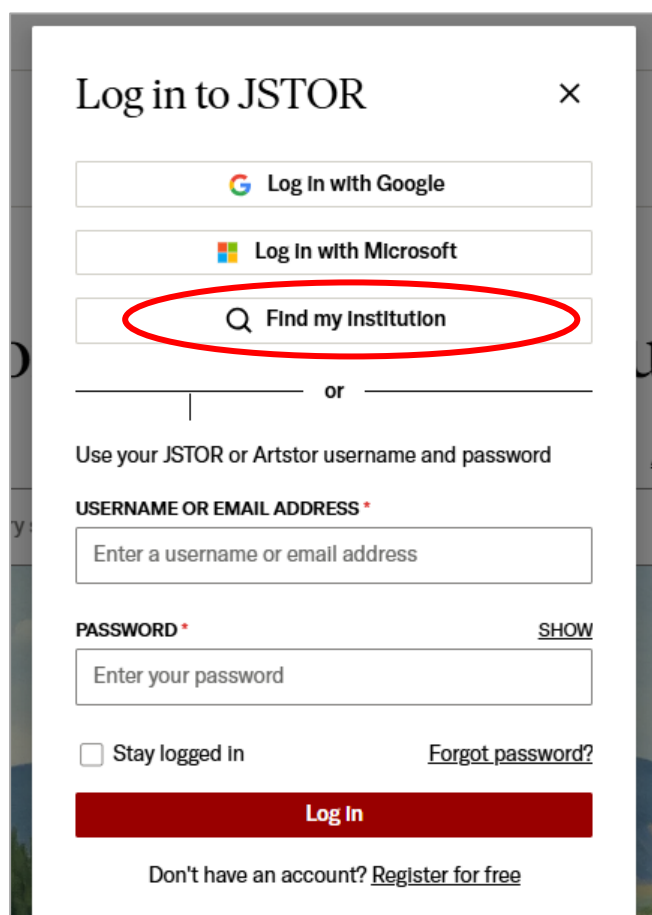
Log in to JSTOR

×

Log in with Google

Log in with Microsoft

Find my institution

or

Use your JSTOR or Artstor username and password

USERNAME OR EMAIL ADDRESS *

Enter a username or email address

PASSWORD *

SHOW

Enter your password

Stay logged in

Forgot password?

Log in

Don't have an account? Register for free